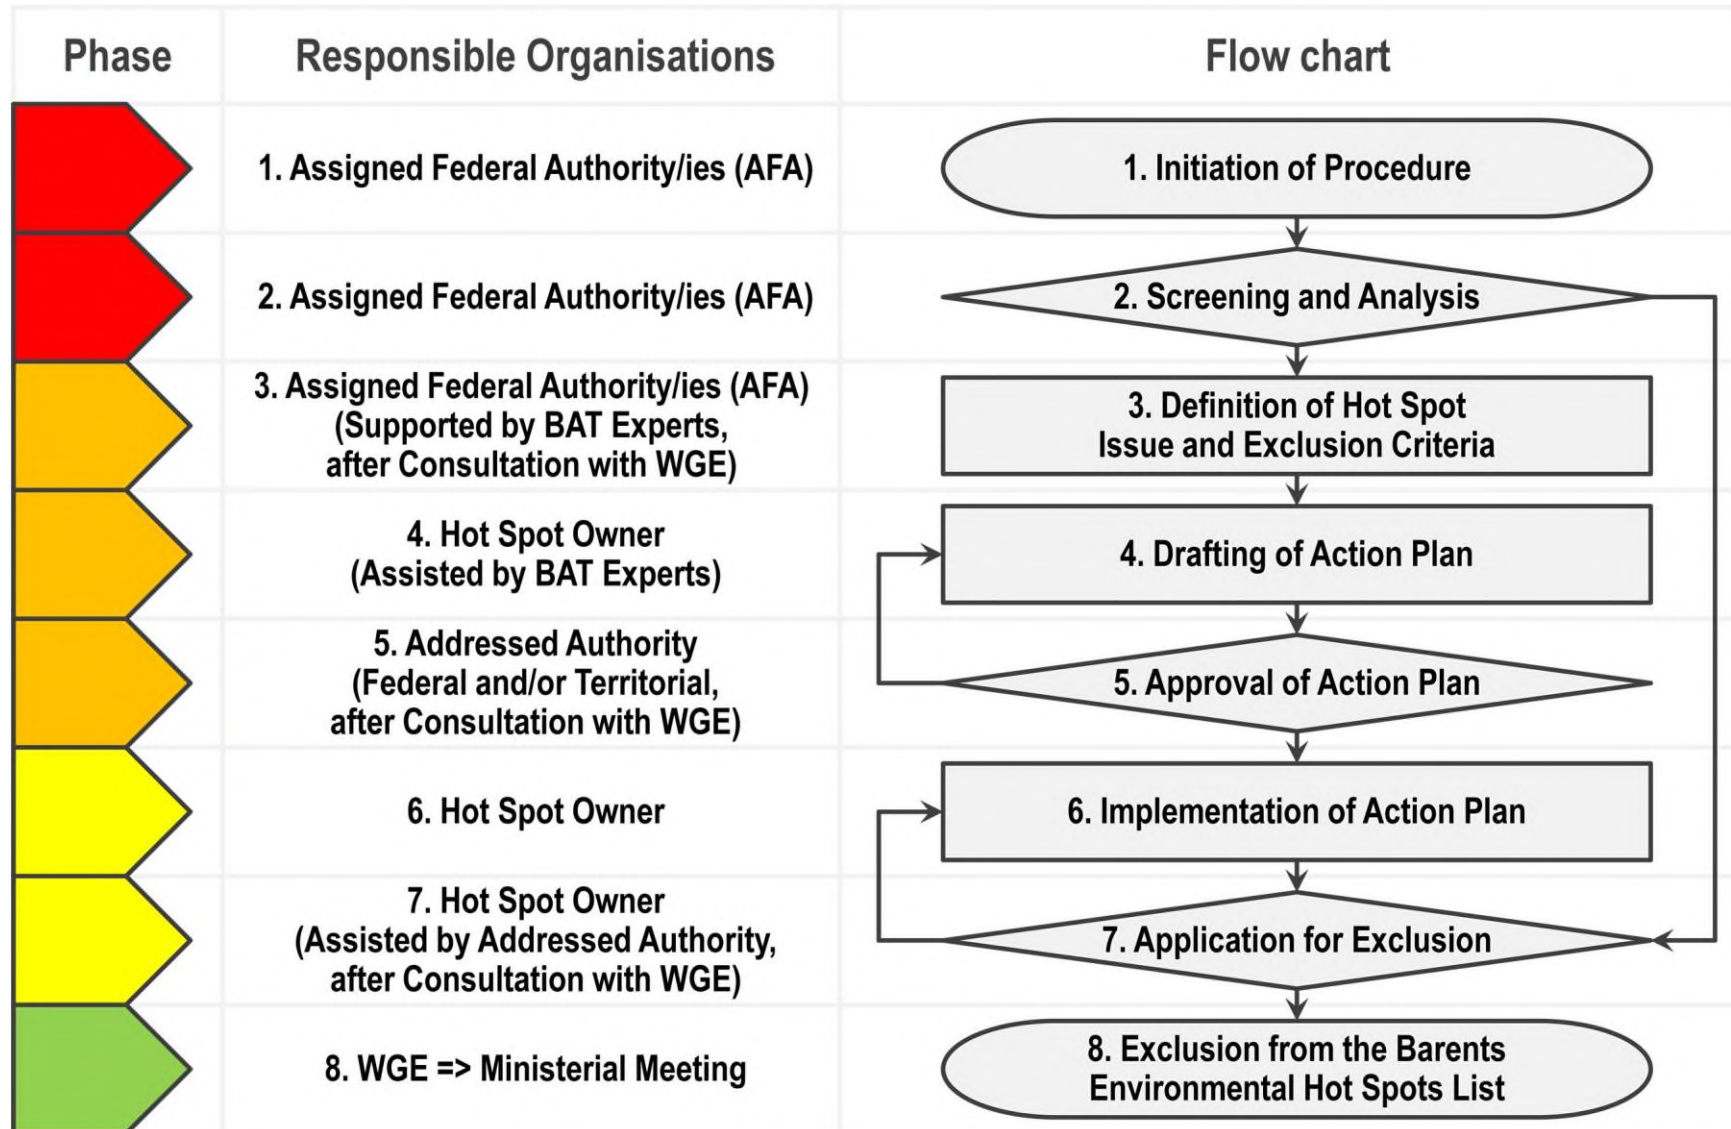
| Phase | Responsible Organisations | Flow chart |
|---|---|---|
| | 1. Assigned Federal Authority/ies (AFA) | 1. Initiation of Procedure |
| | 2. Assigned Federal Authority/ies (AFA) | 2. Screening and Analysis |
| | 3. Assigned Federal Authority/ies (AFA) (Supported by BAT Experts, after Consultation with WGE) | 3. Definition of Hot Spot Issue and Exclusion Criteria |
| | 4. Hot Spot Owner (Assisted by BAT Experts) | 4. Drafting of Action Plan |
| | 5. Addressed Authority (Federal and/or Territorial, after Consultation with WGE) | 5. Approval of Action Plan |
| | 6. Hot Spot Owner | 6. Implementation of Action Plan |
| | 7. Hot Spot Owner (Assisted by Addressed Authority, after Consultation with WGE) | 7. Application for Exclusion |
| | 8. WGE => Ministerial Meeting | 8. Exclusion from the Barents Environmental Hot Spots List |